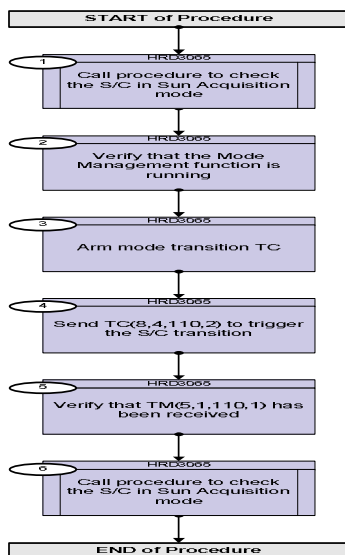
START of Procedure

1
HRD3065
Call procedure to check the S/C in Sun Acquisition mode

2
HRD3065
Verify that the Mode Management function is running

3
HRD3065
Arm mode transition TC

4
HRD3065
Send TC(8,4,110,2) to trigger the S/C transition

5
HRD3065
Verify that TM(5,1,110,1) has been received

6
HRD3065
Call procedure to check the S/C in Sun Acquisition mode

END of Procedure